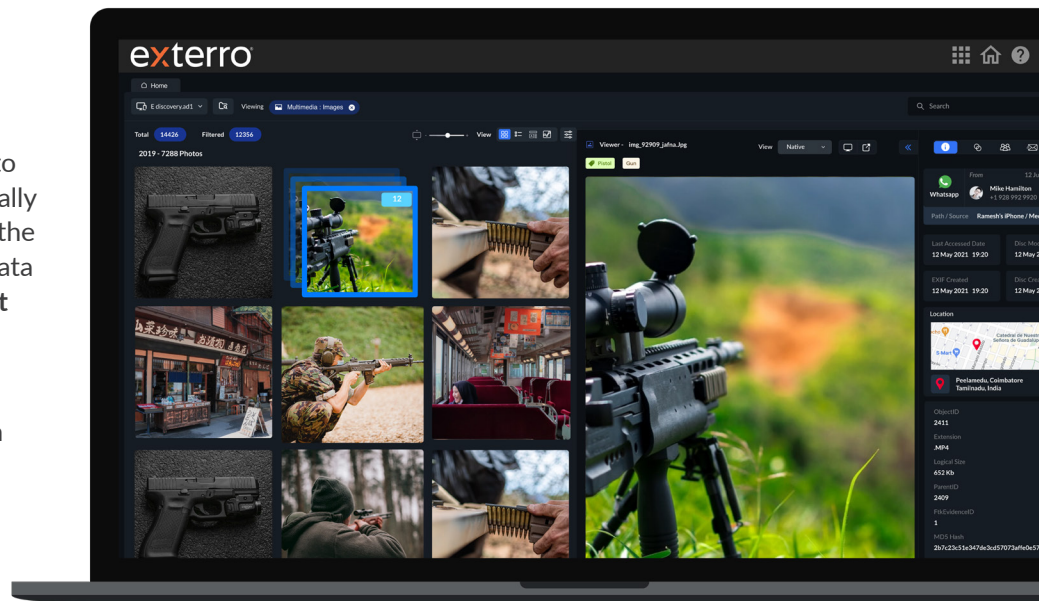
o
ally
the
ata
t

n

exterro

Home

E discovery.ad1 Viewing Multimedia : Images

Search

Total 14426 Filtered 12356

View

2019 - 7288 Photos

12

Viewer - img_92909_jafna.Jpg

View Native

Pistol Gun

Whatsapp

From

Mike Hamilton
+1 928 992 9920

12 Ju

Path / Source Ramesh's iPhone / Me

Last Accessed Date
12 May 2021 19:20

Disc Mo
12 May 2

EXIF Created
12 May 2021 19:20

Disc Cre
12 May 2

Location

Peelamedu, Coimbatore
Tamilnadu, India

ObjectID
2411

Extension
.MP4

Logical Size
652 Kb

ParentID
2409

FtkEvidenceID
1

MD5 Hash
2b7c23c51e347de3cd57073affe0e57